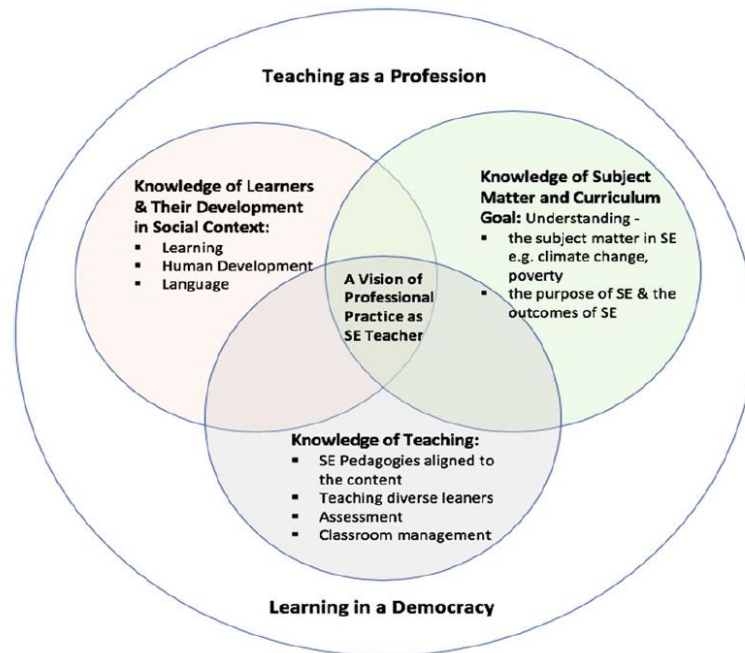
Teaching as a Profession

Knowledge of Learners & Their Development in Social Context:
- Learning
- Human Development
- Language

Knowledge of Subject Matter and Curriculum
Goal: Understanding -
- the subject matter in SE e.g. climate change, poverty
- the purpose of SE & the outcomes of SE

A Vision of Professional Practice as SE Teacher

Knowledge of Teaching:
- SE Pedagogies aligned to the content
- Teaching diverse leaners
- Assessment
- Classroom management

Learning in a Democracy